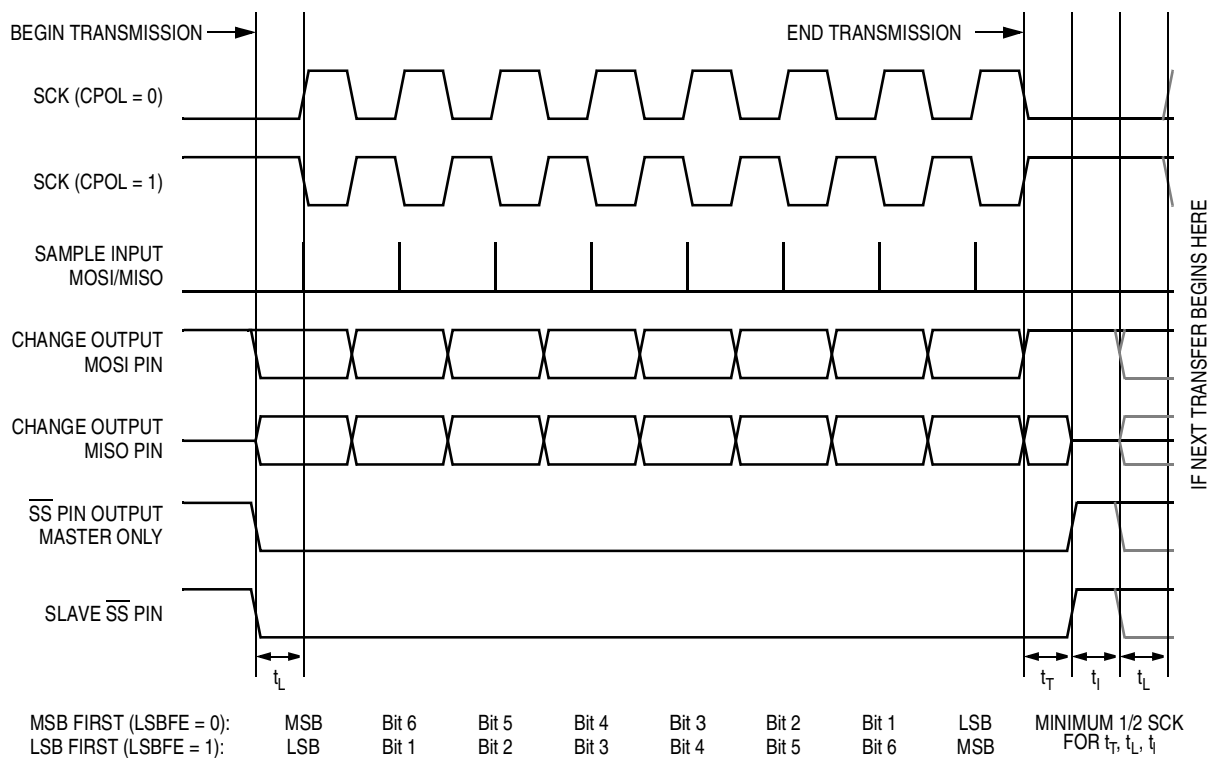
BEGIN TRANSMISSION

END TRANSMISSION

SCK (CPOL = 0)

SCK (CPOL = 1)

SAMPLE INPUT MOSI/MISO

CHANGE OUTPUT MOSI PIN

CHANGE OUTPUT MISO PIN

$\overline{SS}$ PIN OUTPUT MASTER ONLY

SLAVE $\overline{SS}$ PIN

IF NEXT TRANSFER BEGINS HERE

$t_L$

$t_T$

$t_I$

$t_L$

| MSB FIRST (LSBFE = 0): | MSB | Bit 6 | Bit 5 | Bit 4 | Bit 3 | Bit 2 | Bit 1 | LSB |
|---|---|---|---|---|---|---|---|---|
| LSB FIRST (LSBFE = 1): | LSB | Bit 1 | Bit 2 | Bit 3 | Bit 4 | Bit 5 | Bit 6 | MSB |

MINIMUM 1/2 SCK FOR $t_T$, $t_L$, $t_I$